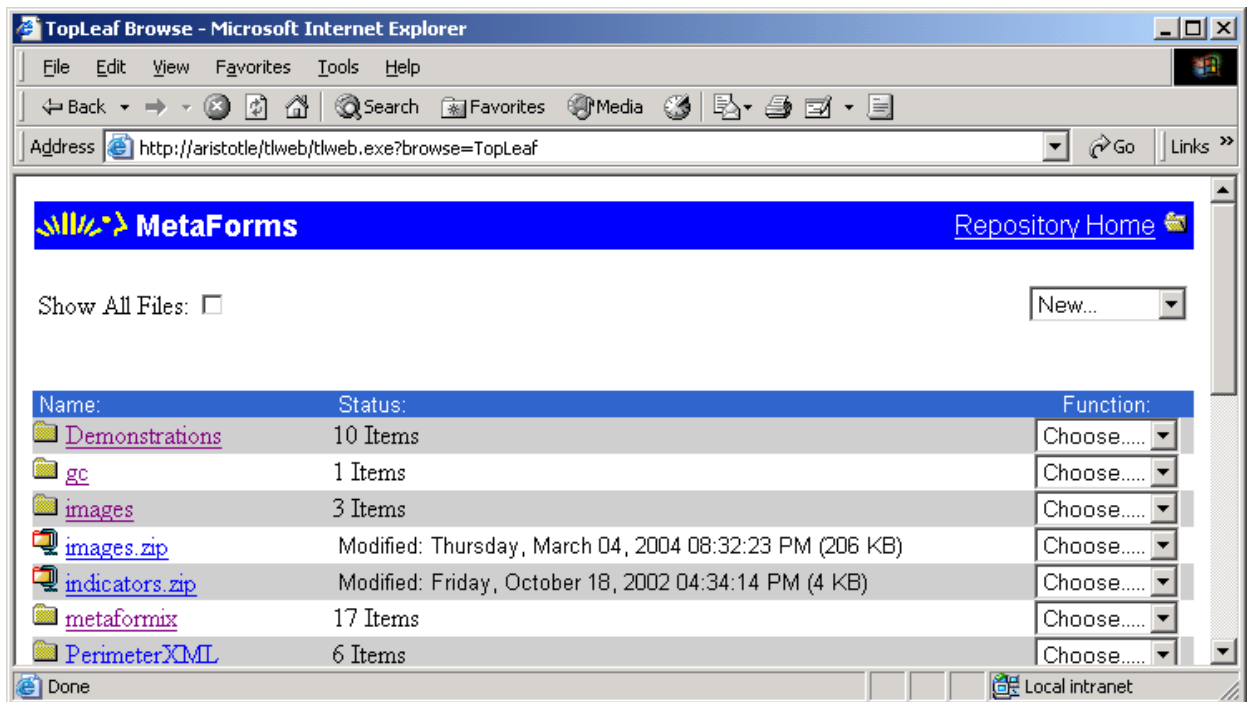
TopLeaf Browse - Microsoft Internet Explorer

File Edit View Favorites Tools Help

Back Search Favorites Media

Address http://aristotle/tlweb/tlweb.exe?browse=TopLeaf Go Links »

MetaForms Repository Home

Show All Files: ☐

New...

| Name: | Status: | Function: |
|---|---|---|
| Demonstrations | 10 Items | Choose..... |
| gc | 1 Items | Choose..... |
| images | 3 Items | Choose..... |
| images.zip | Modified: Thursday, March 04, 2004 08:32:23 PM (206 KB) | Choose..... |
| indicators.zip | Modified: Friday, October 18, 2002 04:34:14 PM (4 KB) | Choose..... |
| metaformix | 17 Items | Choose..... |
| PerimeterXML | 6 Items | Choose..... |

Done Local intranet